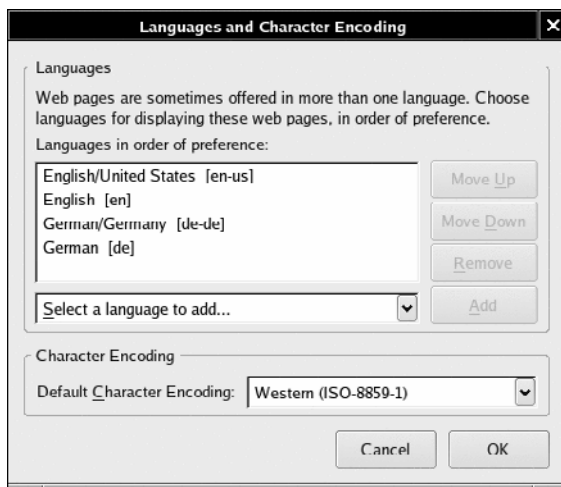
Languages and Character Encoding

Languages

Web pages are sometimes offered in more than one language. Choose languages for displaying these web pages, in order of preference.

Languages in order of preference:

English/United States [en-us]
English [en]
German/Germany [de-de]
German [de]

Move Up
Move Down
Remove

Select a language to add...

Add

Character Encoding

Default Character Encoding: Western (ISO-8859-1)

Cancel
OK